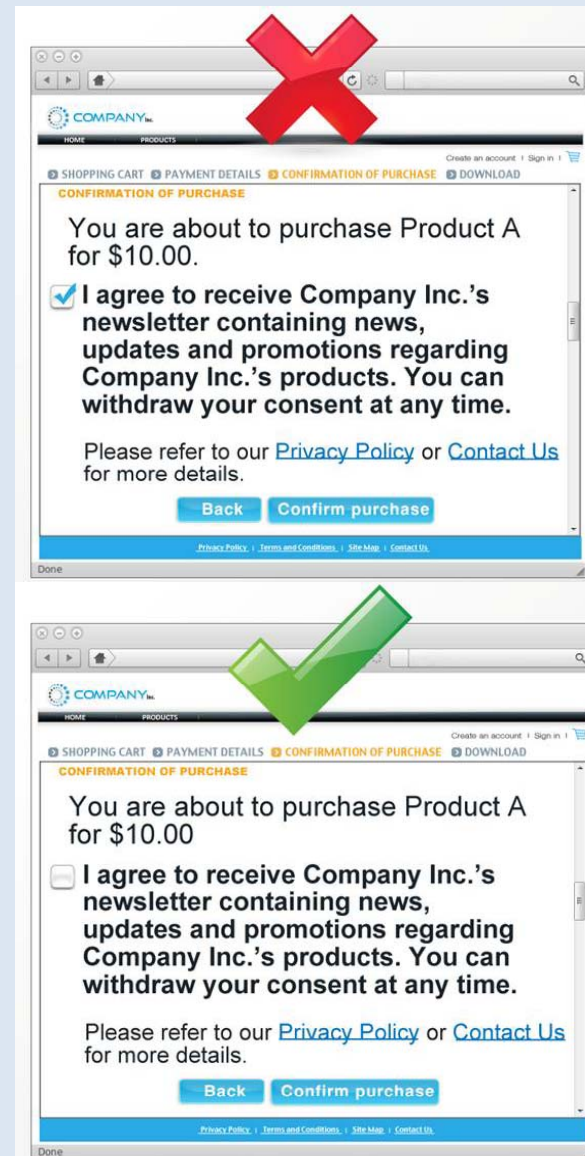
COMPANY Inc.

HOME PRODUCTS

Create an account | Sign in |

SHOPPING CART PAYMENT DETAILS CONFIRMATION OF PURCHASE DOWNLOAD

CONFIRMATION OF PURCHASE

You are about to purchase Product A for $10.00.

I agree to receive Company Inc.'s newsletter containing news, updates and promotions regarding Company Inc.'s products. You can withdraw your consent at any time.

Please refer to our Privacy Policy or Contact Us for more details.

Back Confirm purchase

Privacy Policy | Terms and Conditions | Site Map | Contact Us

Done

COMPANY Inc.

HOME PRODUCTS

Create an account | Sign in |

SHOPPING CART PAYMENT DETAILS CONFIRMATION OF PURCHASE DOWNLOAD

CONFIRMATION OF PURCHASE

You are about to purchase Product A for $10.00

I agree to receive Company Inc.'s newsletter containing news, updates and promotions regarding Company Inc.'s products. You can withdraw your consent at any time.

Please refer to our Privacy Policy or Contact Us for more details.

Back Confirm purchase

Privacy Policy | Terms and Conditions | Site Map | Contact Us

Done